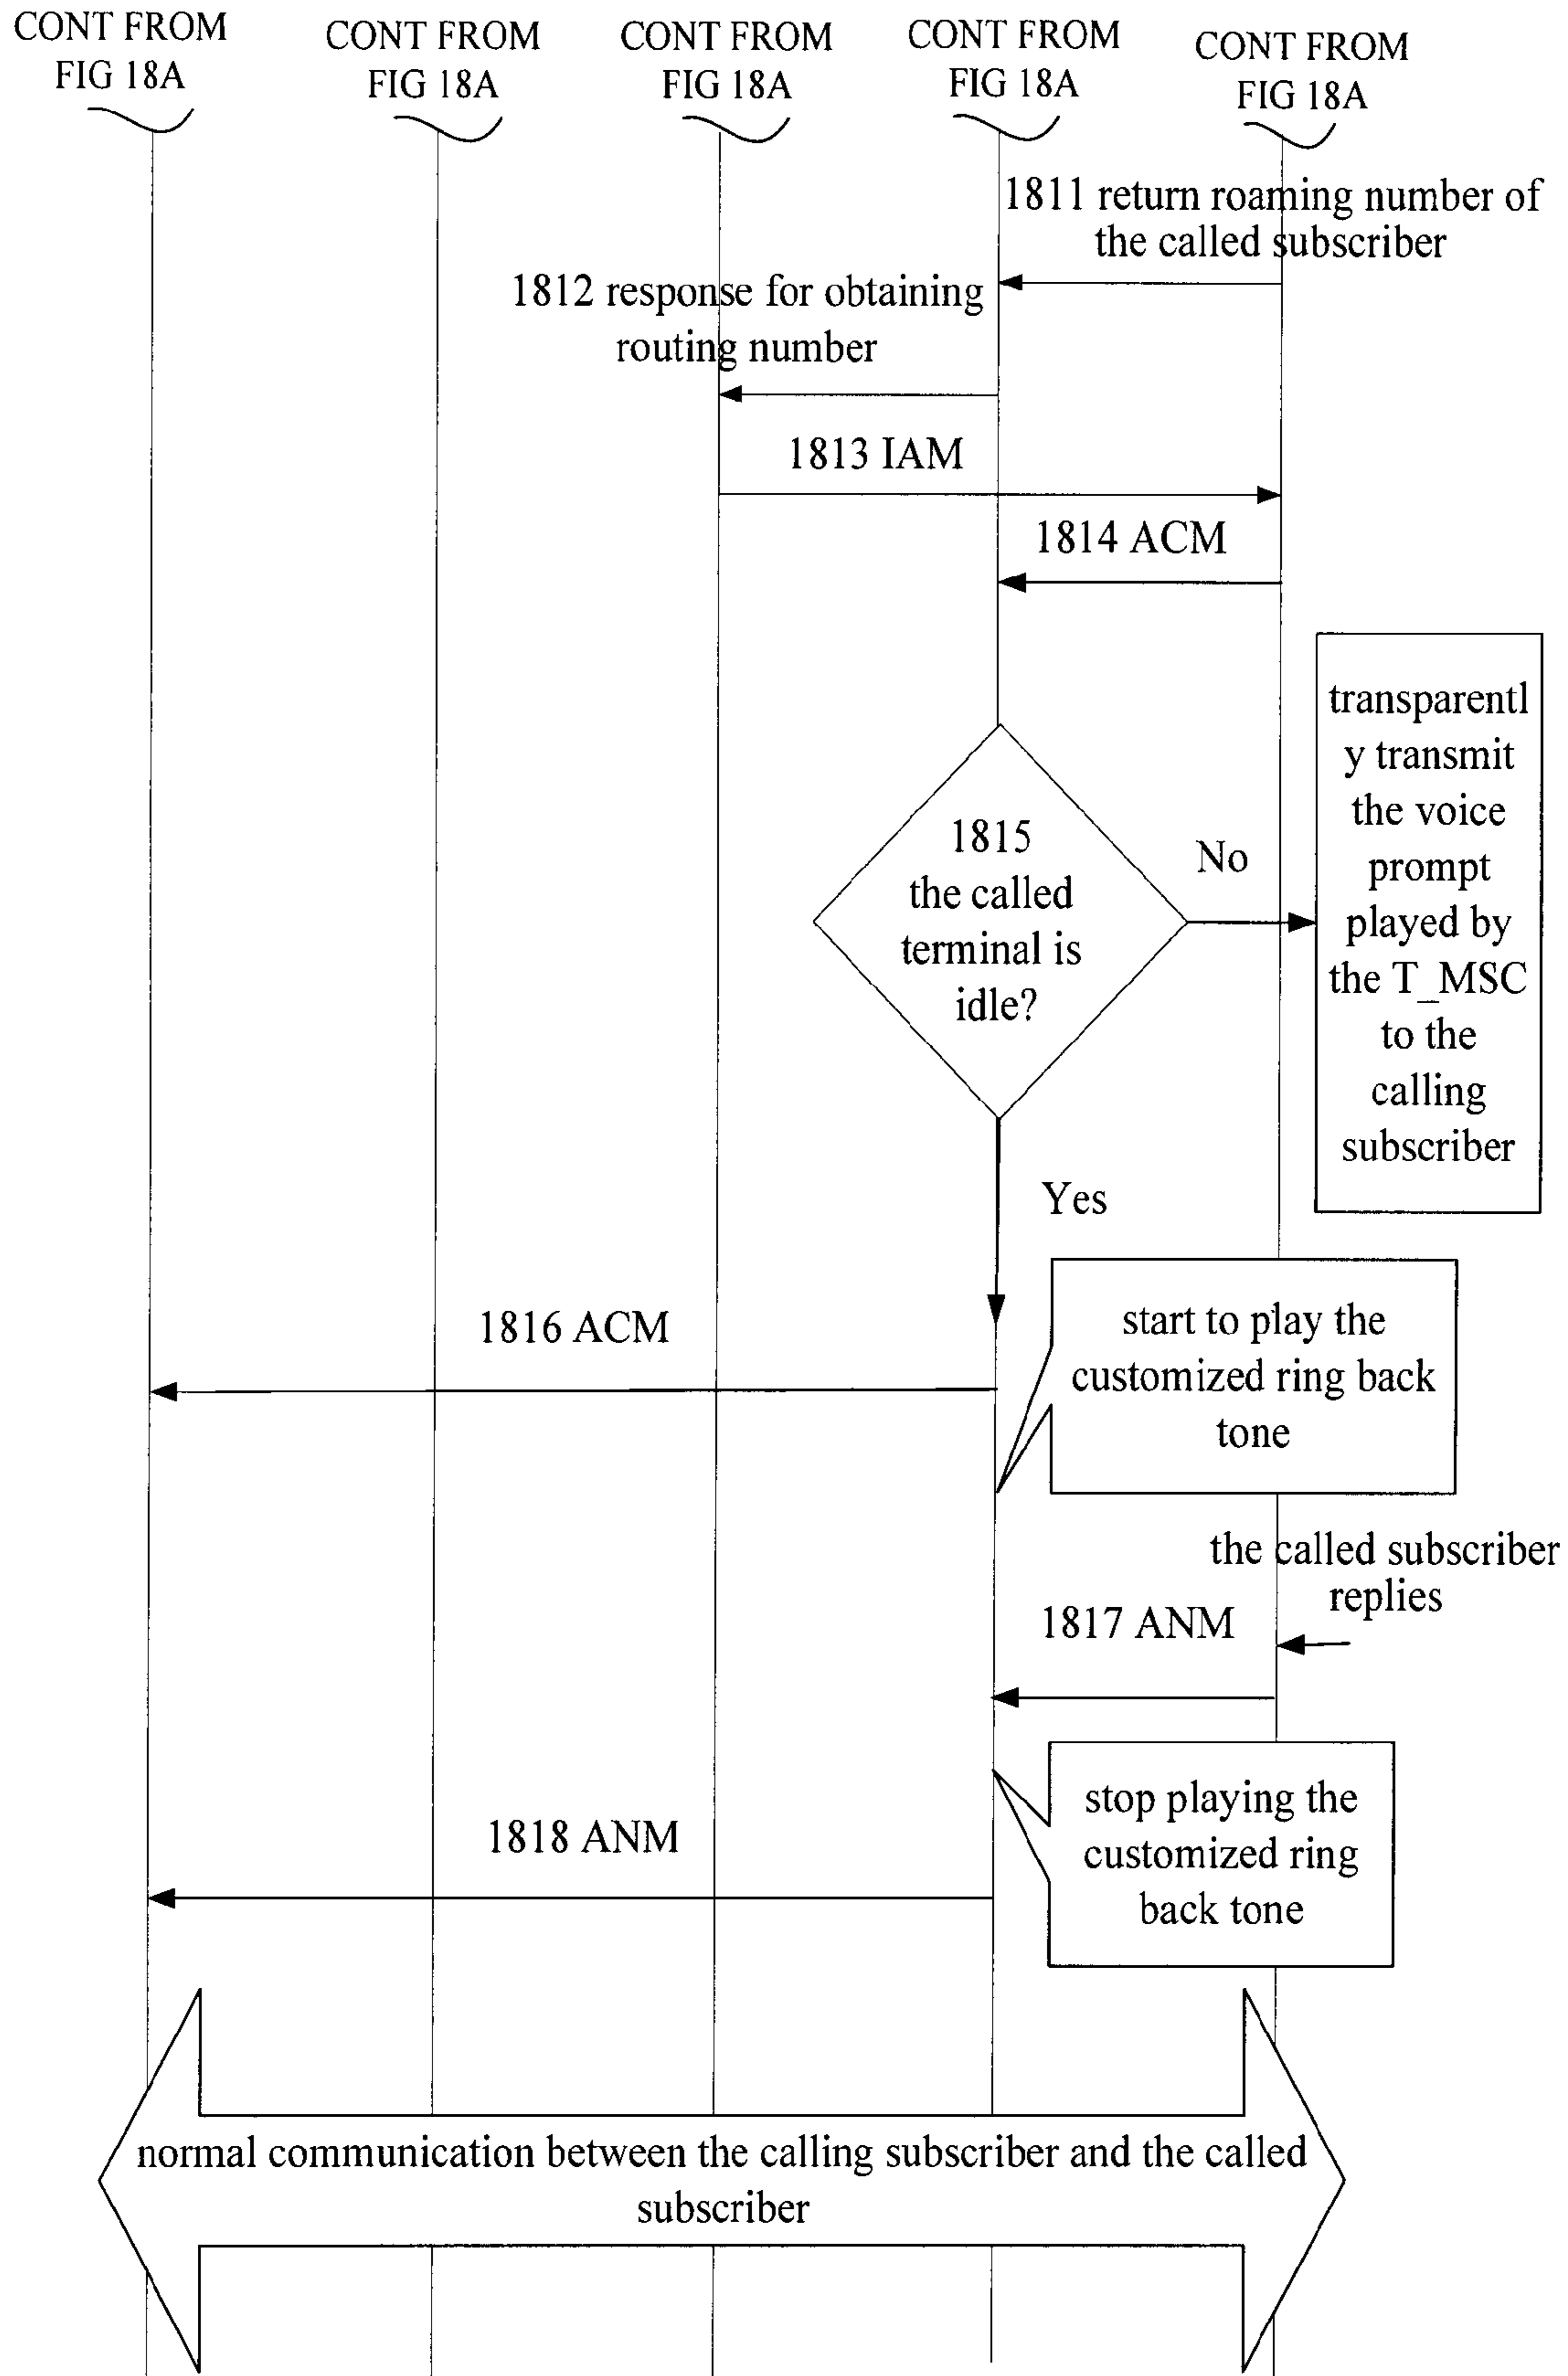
CONT FROM FIG 18A

CONT FROM FIG 18A

CONT FROM FIG 18A

CONT FROM FIG 18A

CONT FROM FIG 18A

1811 return roaming number of the called subscriber

1812 response for obtaining routing number

1813 IAM

1814 ACM

1815 the called terminal is idle?

No

transparently transmit the voice prompt played by the T_MSC to the calling subscriber

Yes

1816 ACM

start to play the customized ring back tone

the called subscriber replies

1817 ANM

1818 ANM

stop playing the customized ring back tone

normal communication between the calling subscriber and the called subscriber